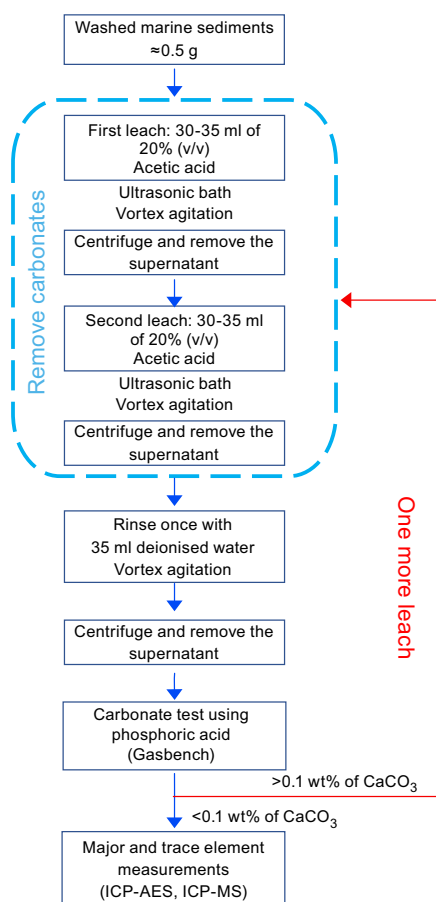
Washed marine sediments ≈0.5 g

Remove carbonates

First leach: 30-35 ml of 20% (v/v) Acetic acid

Ultrasonic bath
Vortex agitation

Centrifuge and remove the supernatant

Second leach: 30-35 ml of 20% (v/v) Acetic acid

Ultrasonic bath
Vortex agitation

Centrifuge and remove the supernatant

One more leach

Rinse once with 35 ml deionised water Vortex agitation

Centrifuge and remove the supernatant

Carbonate test using phosphoric acid (Gasbench)

>0.1 wt% of $CaCO_3$

<0.1 wt% of $CaCO_3$

Major and trace element measurements (ICP-AES, ICP-MS)